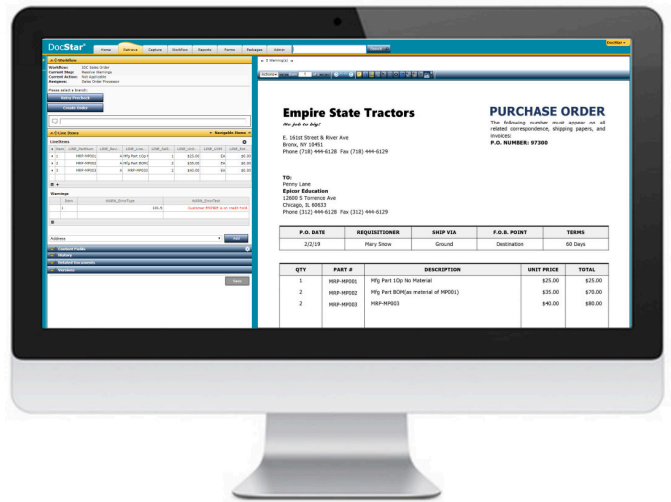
DocStar

Home
Retrieve
Capture
Workflow
Reports
Forms
Packages
Admin

Workflow
Workflow: ZOC Sales Order
Current Step: Resolve Warnings
Current Action: Not Applicable
Assignee: Sales Order Processor

Please select a branch:
Retry Pre-check
Create Order

Line Items
LineItems

| # | Item | LINE_NetNum | LINE_Quo | LINE_Line | LINE_Ext | LINE_Unit | LINE_UOM | LINE_Ext |
|---|---|---|---|---|---|---|---|---|
| 1 | 1 | MRP-MP001 | 4 | Mfg Part 1Op N | 1 | $25.00 | EA | $0.00 |
| 2 | 2 | MRP-MP002 | 4 | Mfg Part BOM | 2 | $35.00 | EA | $0.00 |
| 3 | 3 | MRP-MP003 | 4 | MRP-MP003 | 2 | $40.00 | EA | $0.00 |

Warnings

| | Item | WARN_ErrorType | WARN_ErrorText |
|---|---|---|---|
| | 1 | | Customer EPIC01 is on credit hold |

Address
Add

Content Fields
History
Related Documents
Versions

Save

Empire State Tractors
We pick to big!

E. 161st Street & River Ave
Bronx, NY 10451
Phone (718) 444-6128 Fax (718) 444-6129

PURCHASE ORDER
The following number must appear on all related correspondence, shipping papers, and invoices:
P.O. NUMBER: 97300

TO:
Penny Lane
Epicor Education
12600 S Torrence Ave
Chicago, IL 60633
Phone (312) 444-6128 Fax (312) 444-6129

| P.O. DATE | REQUISITIONER | SHIP VIA | F.O.B. POINT | TERMS |
|---|---|---|---|---|
| 2/2/19 | Mary Snow | Ground | Destination | 60 Days |

| QTY | PART # | DESCRIPTION | UNIT PRICE | TOTAL |
|---|---|---|---|---|
| 1 | MRP-MP001 | Mfg Part 1Op No Material | $25.00 | $25.00 |
| 2 | MRP-MP002 | Mfg Part BOM(as material of MP001) | $35.00 | $70.00 |
| 2 | MRP-MP003 | MRP-MP003 | $40.00 | $80.00 |